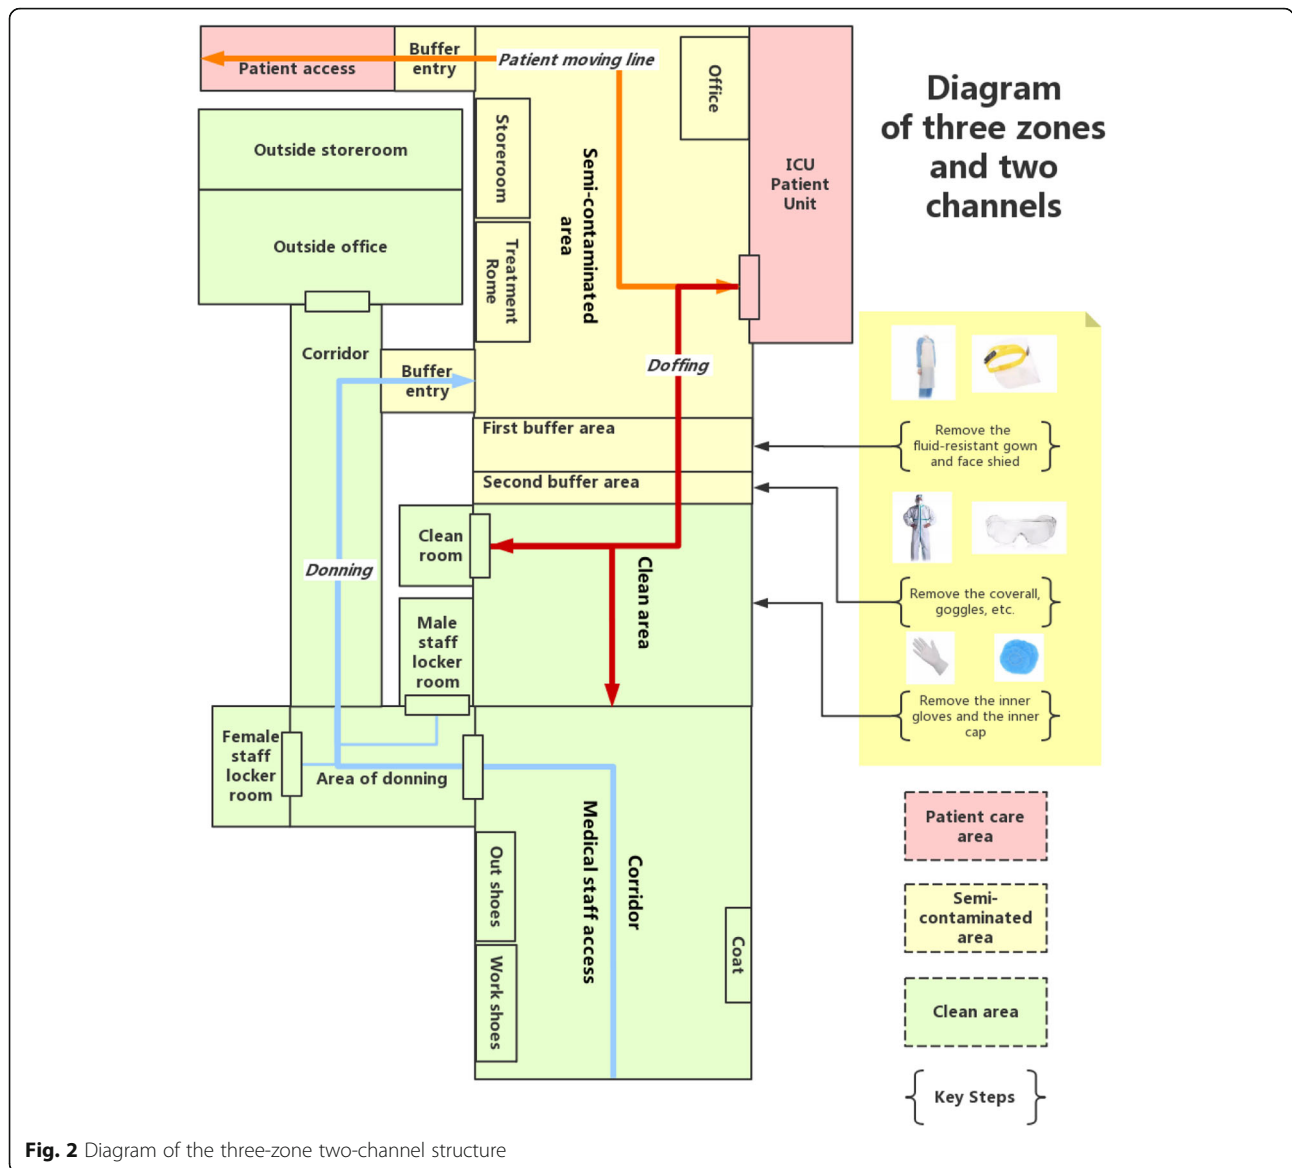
Patient access

Buffer entry

Patient moving line

Office

Diagram of three zones and two channels

Outside storeroom

Storeroom

Semi-contaminated area

ICU Patient Unit

Outside office

Treatment Rome

Corridor

Buffer entry

Doffing

First buffer area

Remove the fluid-resistant gown and face shied

Second buffer area

Clean room

Remove the coverall, goggles, etc.

Donning

Clean area

Male staff locker room

Remove the inner gloves and the inner cap

Female staff locker room

Area of donning

Patient care area

Out shoes

Medical staff access

Corridor

Semi-contaminated area

Coat

Clean area

Work shoes

Key Steps

**Fig. 2** Diagram of the three-zone two-channel structure